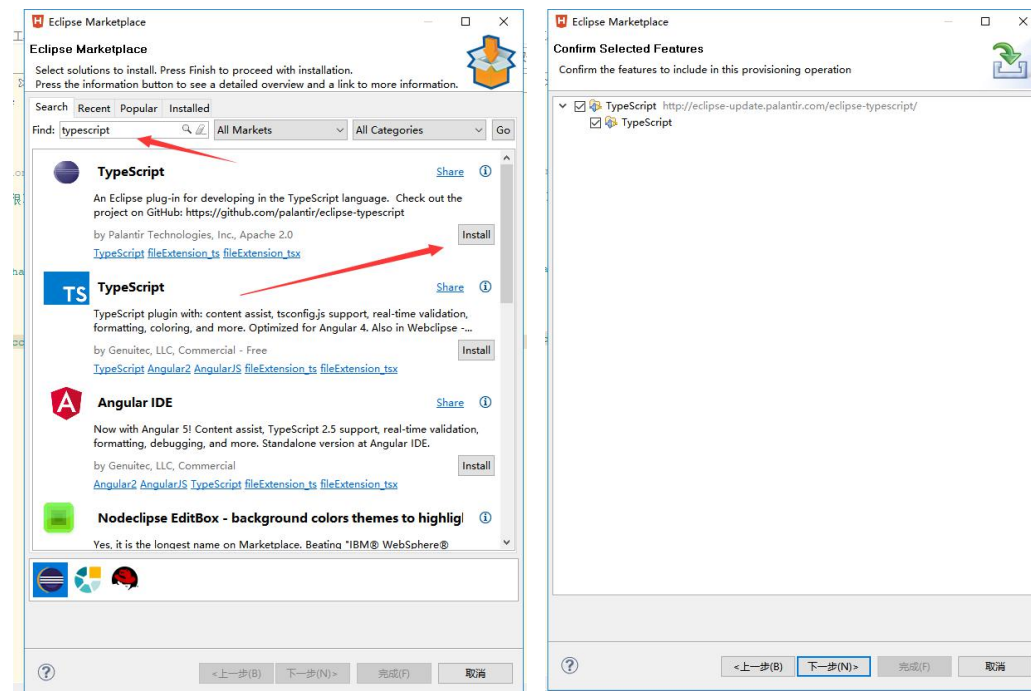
Eclipse Marketplace

Eclipse Marketplace

Select solutions to install. Press Finish to proceed with installation.
Press the information button to see a detailed overview and a link to more information.

Search | Recent | Popular | Installed

Find: typescript | All Markets | All Categories | Go

TypeScript | Share
An Eclipse plug-in for developing in the TypeScript language. Check out the project on GitHub: https://github.com/palantir/eclipse-typescript
by Palantir Technologies, Inc., Apache 2.0 | Install
TypeScript fileExtension_ts fileExtension_tsx

TS TypeScript | Share
TypeScript plugin with: content assist, tsconfig.js support, real-time validation, formatting, coloring, and more. Optimized for Angular 4. Also in Webclipse -...
by Genuitec, LLC, Commercial - Free | Install
TypeScript Angular2 AngularJS fileExtension_ts fileExtension_tsx

A Angular IDE | Share
Now with Angular 5! Content assist, TypeScript 2.5 support, real-time validation, formatting, debugging, and more. Standalone version at Angular IDE.
by Genuitec, LLC, Commercial | Install
Angular2 AngularJS TypeScript fileExtension_ts fileExtension_tsx

Nodeclipse EditBox - background colors themes to highligl
Yes, it is the longest name on Marketplace. Beating "IBM® WebSphere®

?
<上一步(B) | 下一步(N)> | 完成(F) | 取消

Eclipse Marketplace

Confirm Selected Features

Confirm the features to include in this provisioning operation

TypeScript http://eclipse-update.palantir.com/eclipse-typescript/
TypeScript

?
<上一步(B) | 下一步(N)> | 完成(F) | 取消